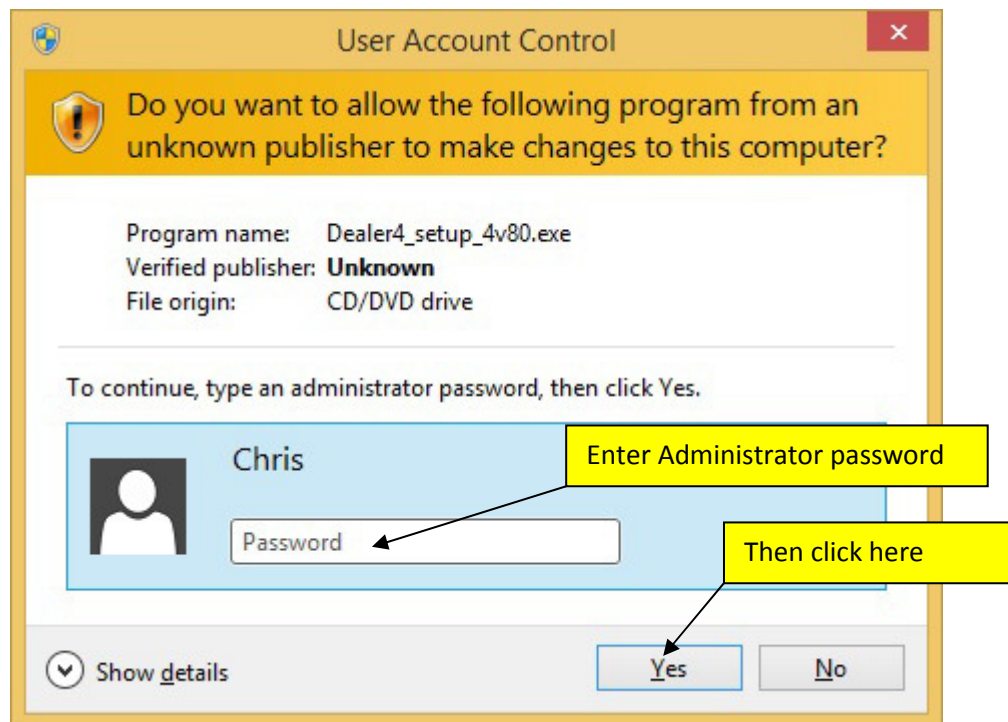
User Account Control

×

Do you want to allow the following program from an unknown publisher to make changes to this computer?

Program name: Dealer4_setup_4v80.exe
Verified publisher: **Unknown**
File origin: CD/DVD drive

To continue, type an administrator password, then click Yes.

Chris

Enter Administrator password

Password

Then click here

Show details

Yes

No